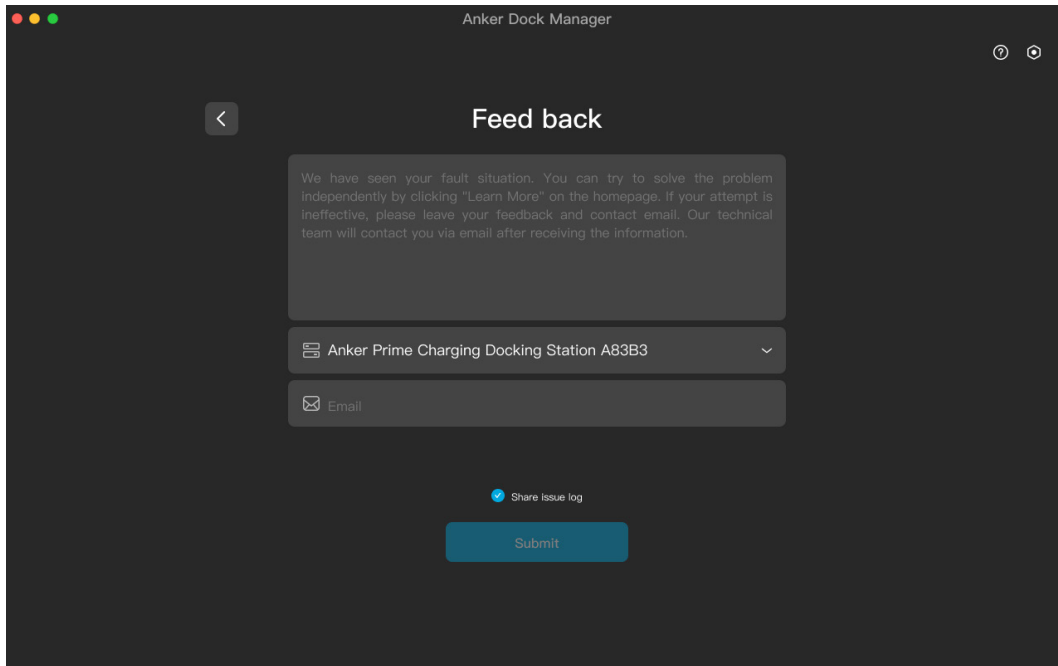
Anker Dock Manager

Feed back

We have seen your fault situation. You can try to solve the problem independently by clicking "Learn More" on the homepage. If your attempt is ineffective, please leave your feedback and contact email. Our technical team will contact you via email after receiving the information.

Anker Prime Charging Docking Station A83B3

Email

Share issue log

Submit